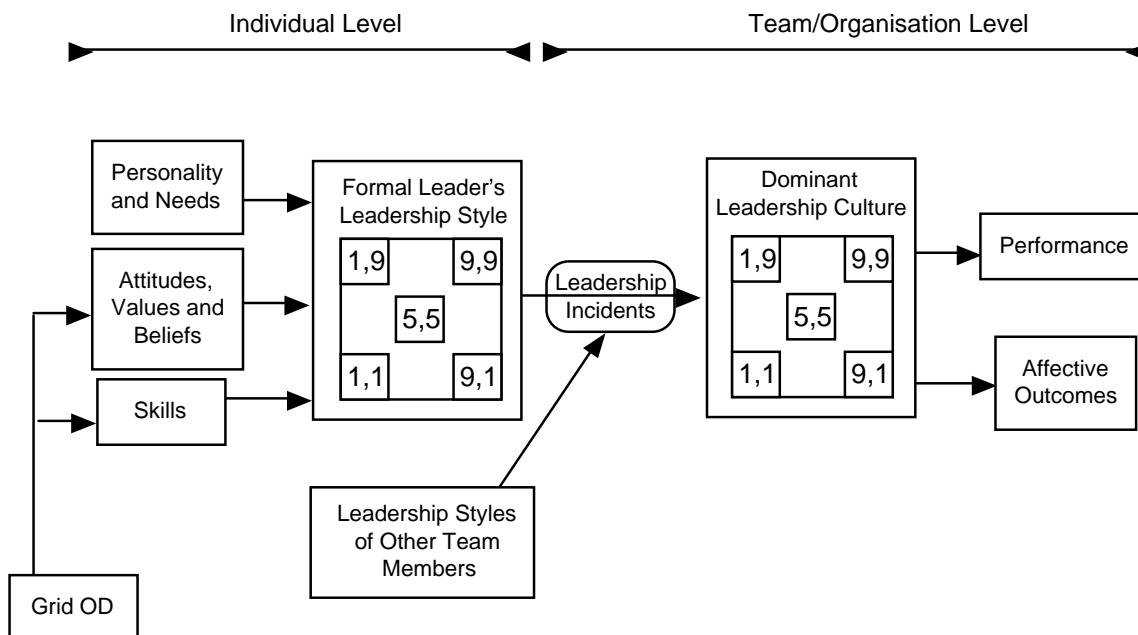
Individual Level

Team/Organisation Level

Personality and Needs

Attitudes, Values and Beliefs

Skills

Formal Leader's Leadership Style

1,9

9,9

5,5

1,1

9,1

Leadership Incidents

Dominant Leadership Culture

1,9

9,9

5,5

1,1

9,1

Performance

Affective Outcomes

Leadership Styles of Other Team Members

Grid OD